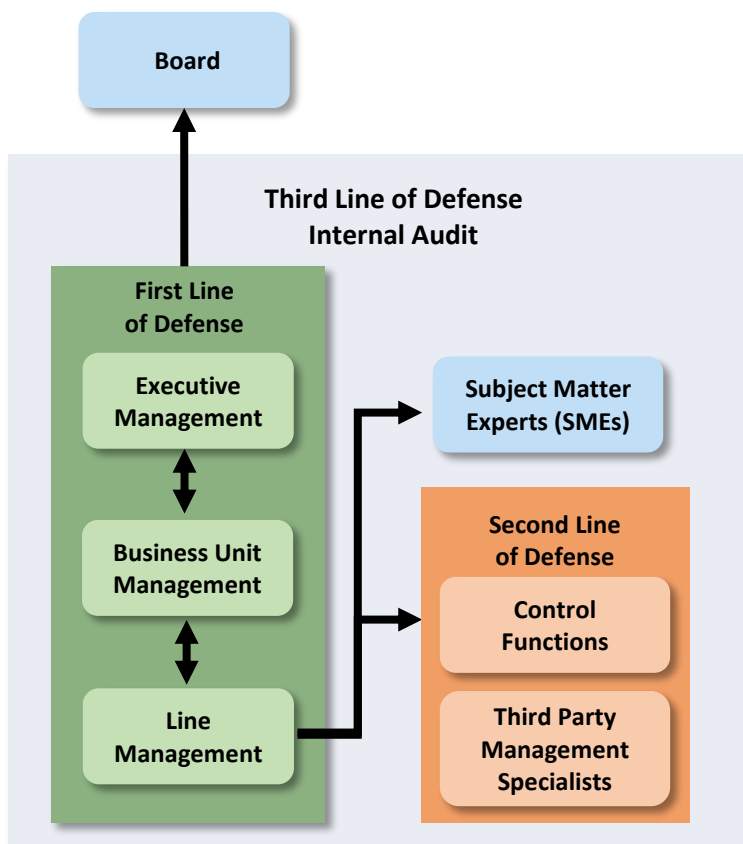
Board

Third Line of Defense
Internal Audit

First Line of Defense

Executive Management

Business Unit Management

Line Management

Subject Matter Experts (SMEs)

Second Line of Defense

Control Functions

Third Party Management Specialists